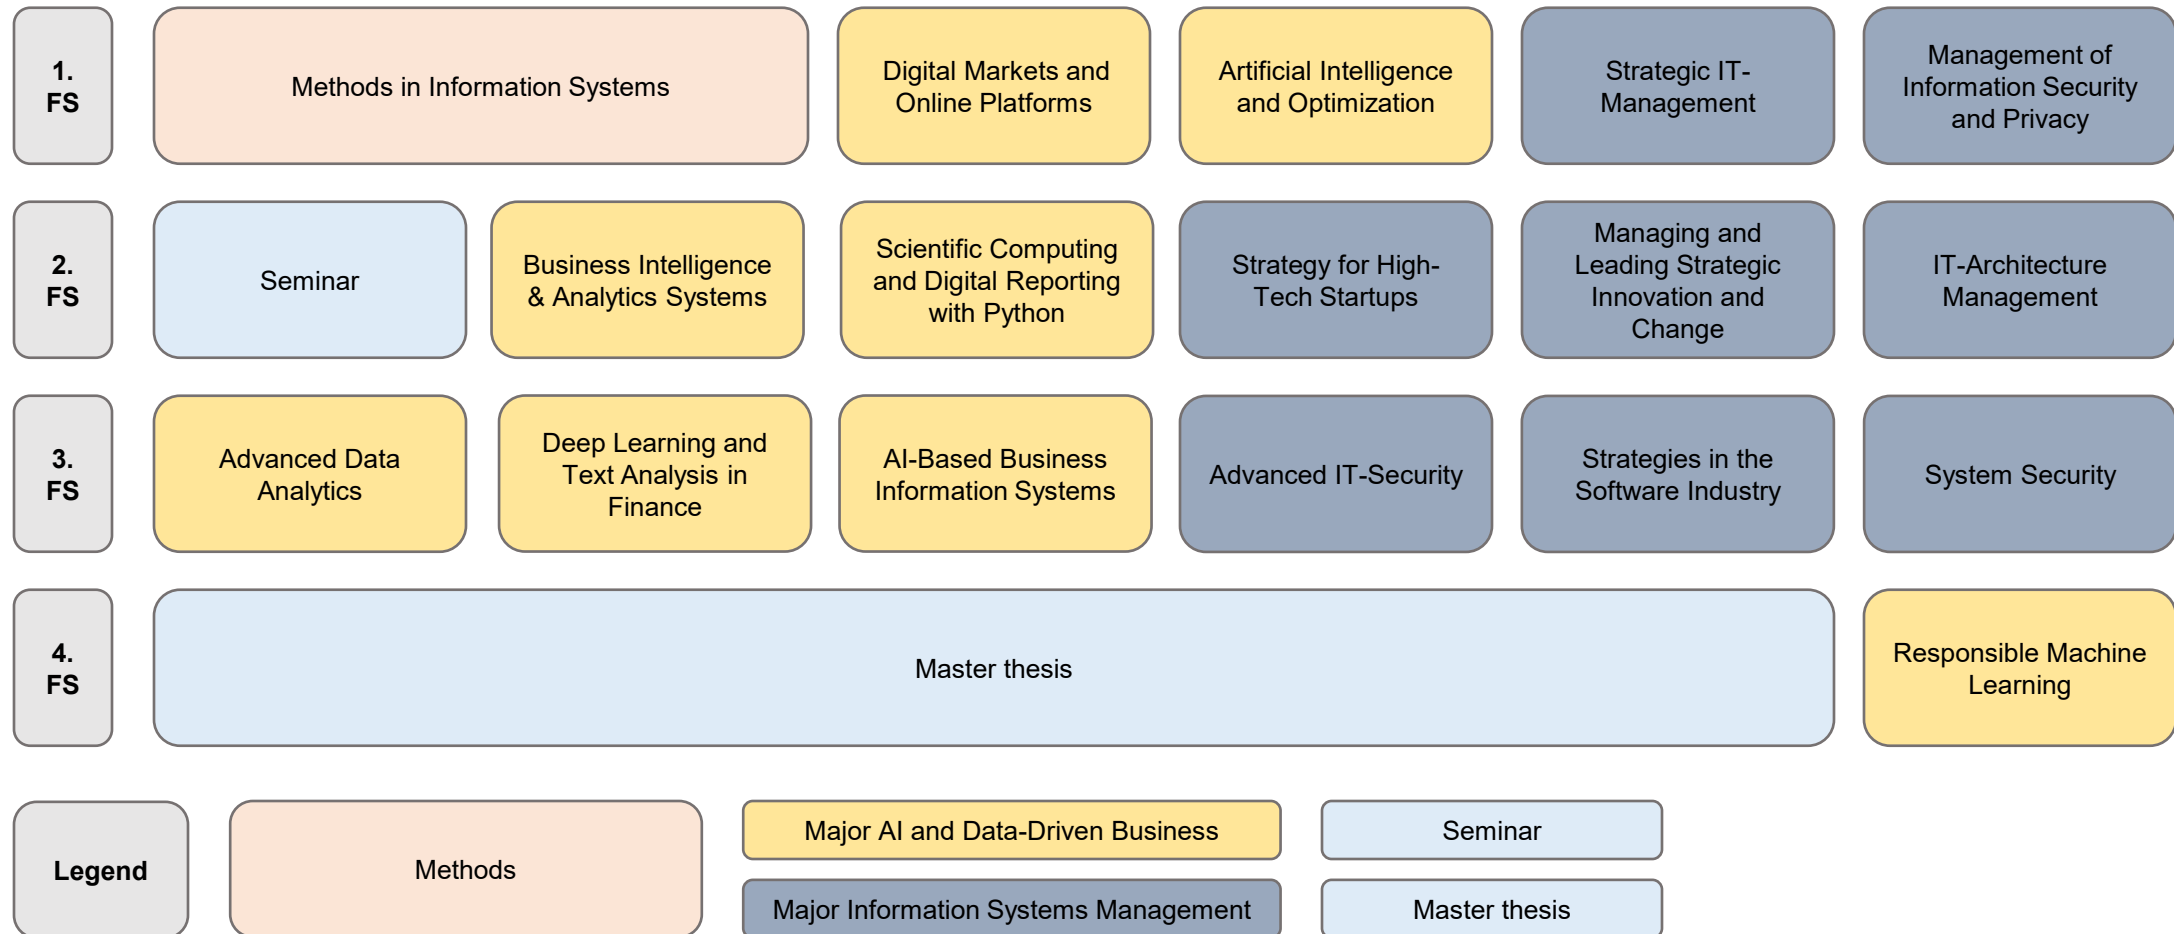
1. FS

Methods in Information Systems

Digital Markets and Online Platforms

Artificial Intelligence and Optimization

Strategic IT-Management

Management of Information Security and Privacy

2. FS

Seminar

Business Intelligence & Analytics Systems

Scientific Computing and Digital Reporting with Python

Strategy for High-Tech Startups

Managing and Leading Strategic Innovation and Change

IT-Architecture Management

3. FS

Advanced Data Analytics

Deep Learning and Text Analysis in Finance

AI-Based Business Information Systems

Advanced IT-Security

Strategies in the Software Industry

System Security

4. FS

Master thesis

Responsible Machine Learning

Legend

Methods

Major AI and Data-Driven Business

Major Information Systems Management

Seminar

Master thesis